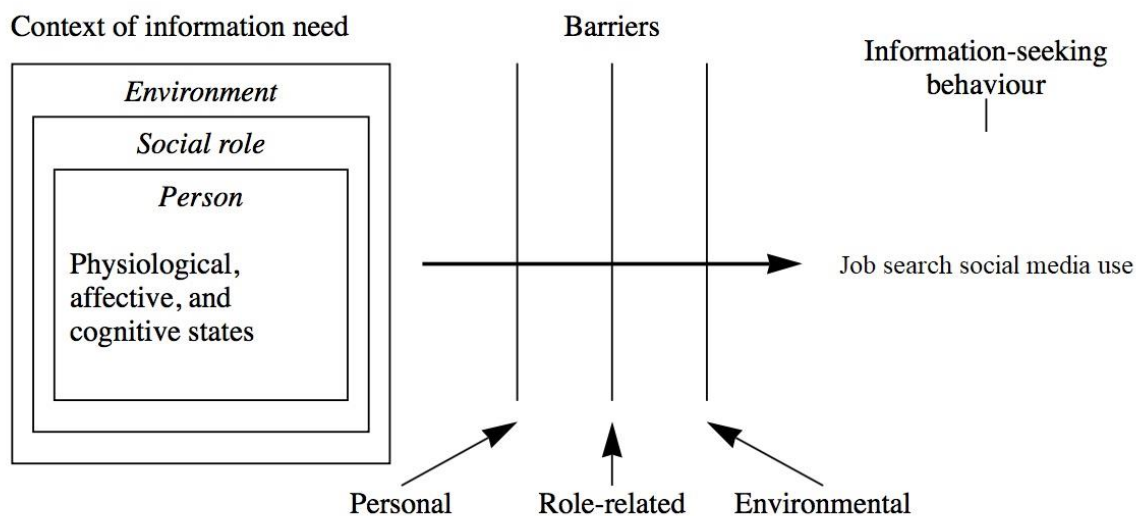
Context of information need

Barriers

Information-seeking behaviour

Environment

Social role

Person

Physiological, affective, and cognitive states

Job search social media use

Personal

Role-related

Environmental